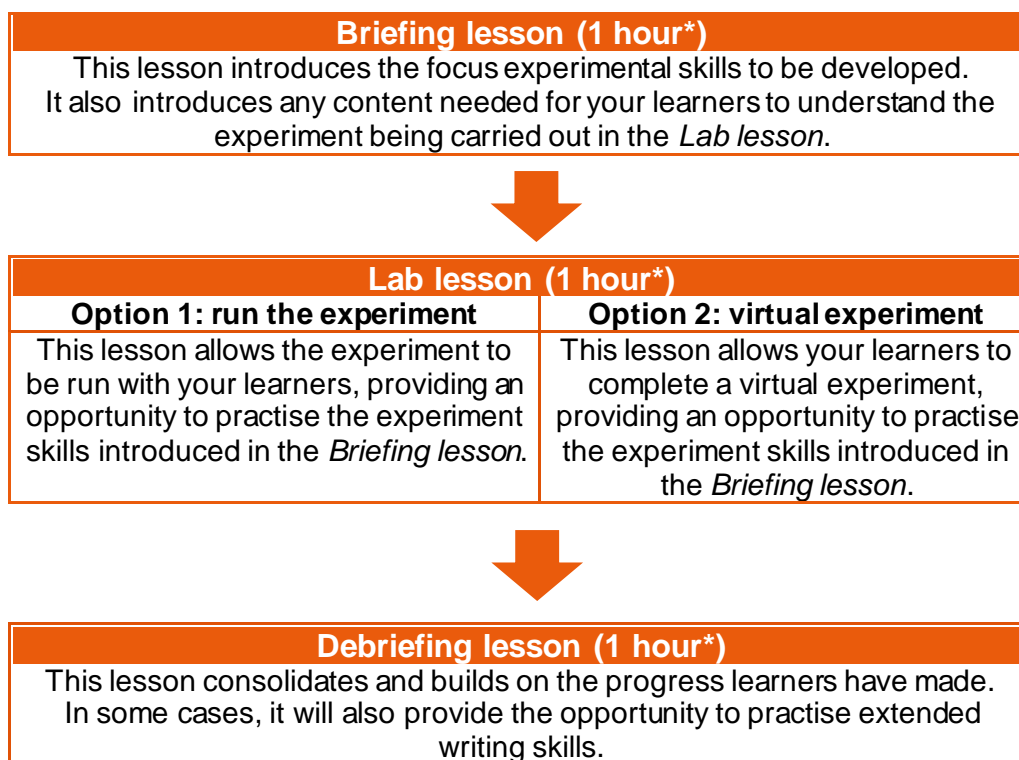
**Briefing lesson (1 hour\*)**

This lesson introduces the focus experimental skills to be developed. It also introduces any content needed for your learners to understand the experiment being carried out in the *Lab lesson*.

**Lab lesson (1 hour\*)**

| **Option 1: run the experiment** | **Option 2: virtual experiment** |
|---|---|
| This lesson allows the experiment to be run with your learners, providing an opportunity to practise the experiment skills introduced in the *Briefing lesson*. | This lesson allows your learners to complete a virtual experiment, providing an opportunity to practise the experiment skills introduced in the *Briefing lesson*. |

**Debriefing lesson (1 hour\*)**

This lesson consolidates and builds on the progress learners have made. In some cases, it will also provide the opportunity to practise extended writing skills.